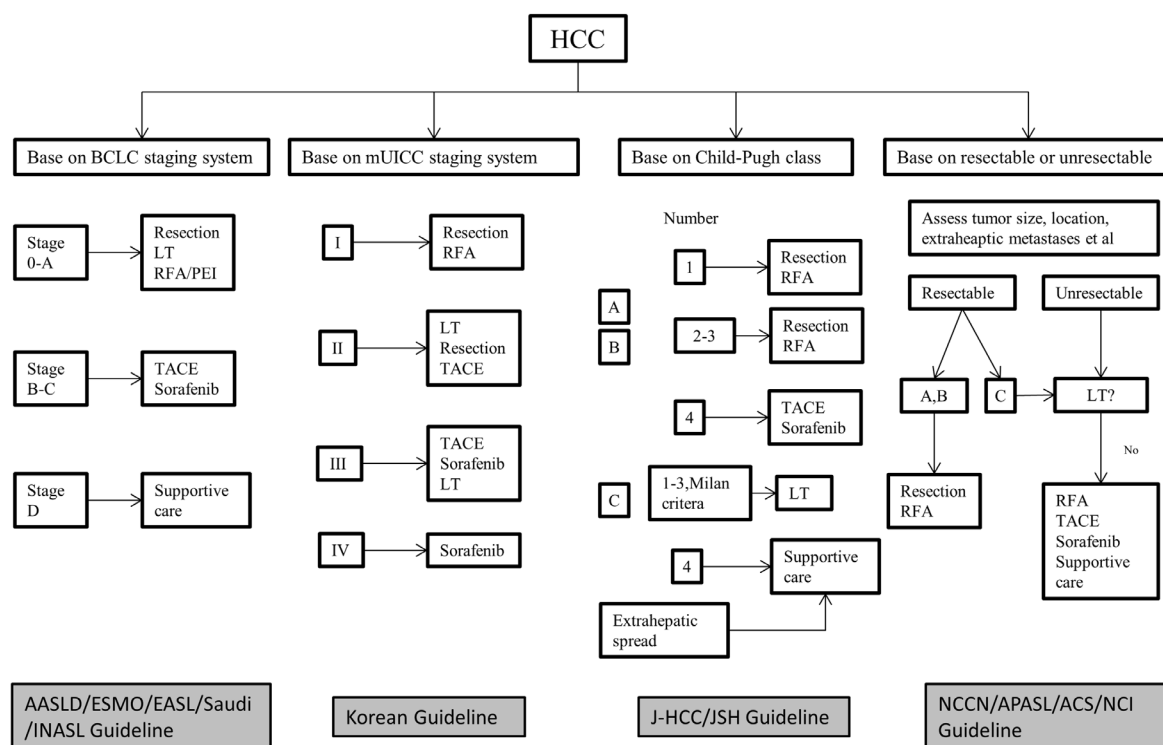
HCC

Base on BCLC staging system

Stage 0-A → Resection LT RFA/PEI

Stage B-C → TACE Sorafenib

Stage D → Supportive care

Base on mUICC staging system

I → Resection RFA

II → LT Resection TACE

III → TACE Sorafenib LT

IV → Sorafenib

Base on Child-Pugh class

Number

A

B

1 → Resection RFA

2-3 → Resection RFA

4 → TACE Sorafenib

C

1-3, Milan critera → LT

4 → Supportive care

Extrahepatic spread

Base on resectable or unresectable

Assess tumor size, location, extraheaptic metastases et al

Resectable

Unresectable

A,B

C

LT?

No

Resection RFA

RFA TACE Sorafenib Supportive care

AASLD/ESMO/EASL/Saudi /INASL Guideline

Korean Guideline

J-HCC/JSH Guideline

NCCN/APASL/ACS/NCI Guideline